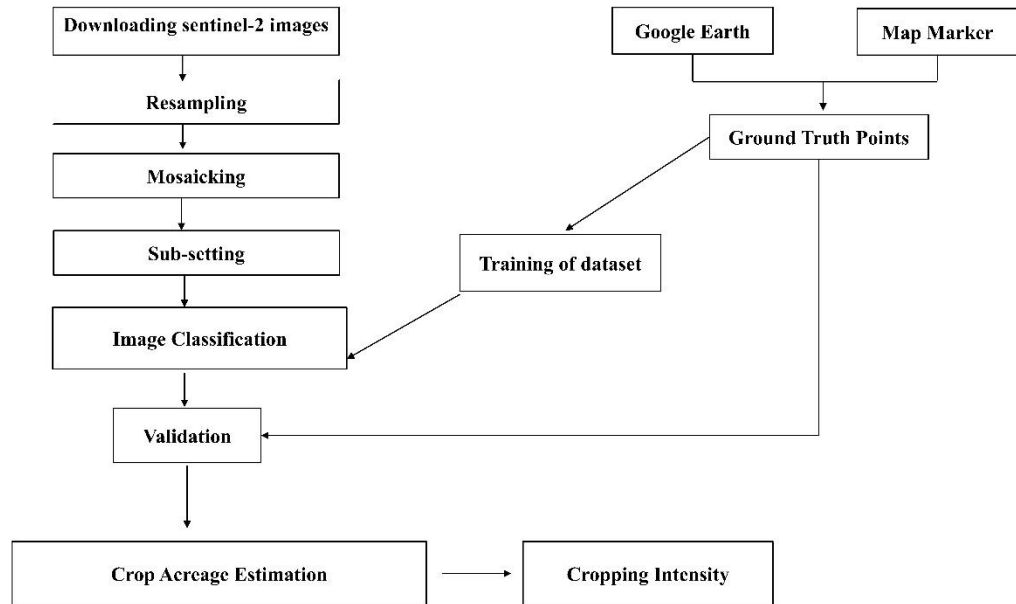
Downloading sentinel-2 images

Resampling

Mosaicking

Sub-setting

Image Classification

Validation

Crop Acreage Estimation

Cropping Intensity

Google Earth

Map Marker

Ground Truth Points

Training of dataset